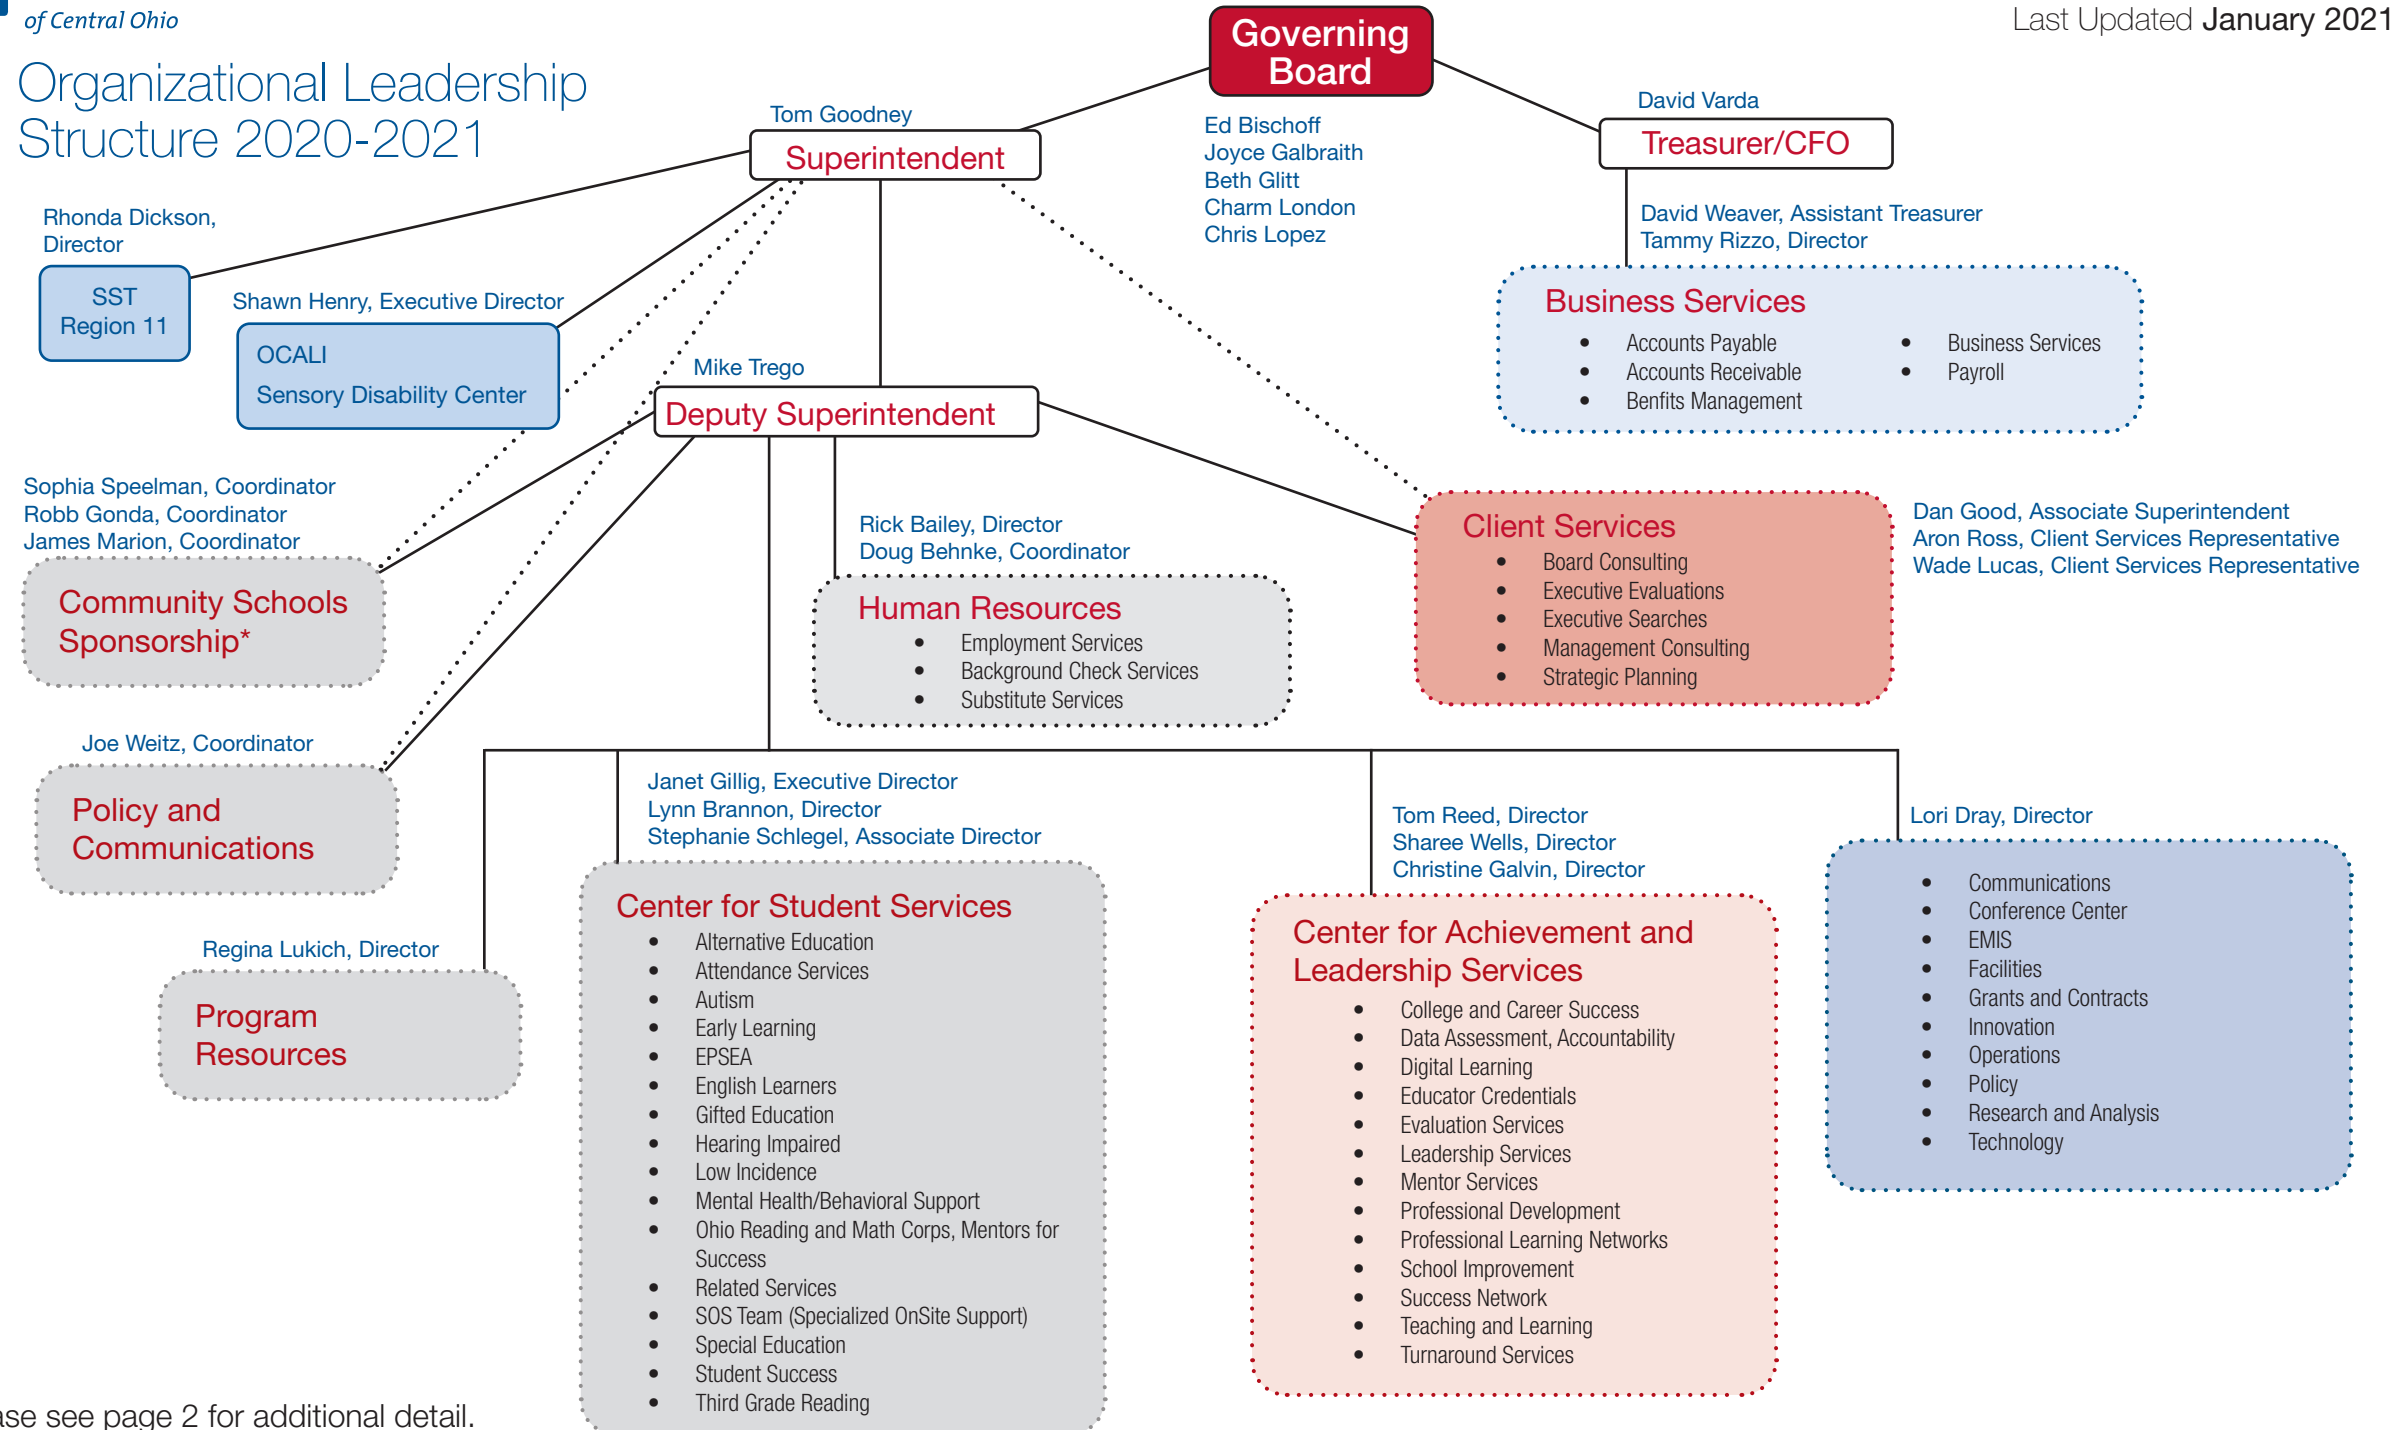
of Central Ohio

Organizational Leadership Structure 2020-2021

Last Updated January 2021

Governing Board

Ed Bischoff
Joyce Galbraith
Beth Glitt
Charm London
Chris Lopez

Tom Goodney
Superintendent

David Varda
Treasurer/CFO

David Weaver, Assistant Treasurer
Tammy Rizzo, Director

Business Services
- Accounts Payable
- Accounts Receivable
- Benfits Management
- Business Services
- Payroll

Rhonda Dickson, Director
SST Region 11

Shawn Henry, Executive Director
OCALI
Sensory Disability Center

Mike Trego
Deputy Superintendent

Sophia Speelman, Coordinator
Robb Gonda, Coordinator
James Marion, Coordinator
Community Schools Sponsorship*

Rick Bailey, Director
Doug Behnke, Coordinator
Human Resources
- Employment Services
- Background Check Services
- Substitute Services

Client Services
- Board Consulting
- Executive Evaluations
- Executive Searches
- Management Consulting
- Strategic Planning

Dan Good, Associate Superintendent
Aron Ross, Client Services Representative
Wade Lucas, Client Services Representative

Joe Weitz, Coordinator
Policy and Communications

Janet Gillig, Executive Director
Lynn Brannon, Director
Stephanie Schlegel, Associate Director
Center for Student Services
- Alternative Education
- Attendance Services
- Autism
- Early Learning
- EPSEA
- English Learners
- Gifted Education
- Hearing Impaired
- Low Incidence
- Mental Health/Behavioral Support
- Ohio Reading and Math Corps, Mentors for Success
- Related Services
- SOS Team (Specialized OnSite Support)
- Special Education
- Student Success
- Third Grade Reading

Tom Reed, Director
Sharee Wells, Director
Christine Galvin, Director
Center for Achievement and Leadership Services
- College and Career Success
- Data Assessment, Accountability
- Digital Learning
- Educator Credentials
- Evaluation Services
- Leadership Services
- Mentor Services
- Professional Development
- Professional Learning Networks
- School Improvement
- Success Network
- Teaching and Learning
- Turnaround Services

Lori Dray, Director
- Communications
- Conference Center
- EMIS
- Facilities
- Grants and Contracts
- Innovation
- Operations
- Policy
- Research and Analysis
- Technology

Regina Lukich, Director
Program Resources

ase see page 2 for additional detail.